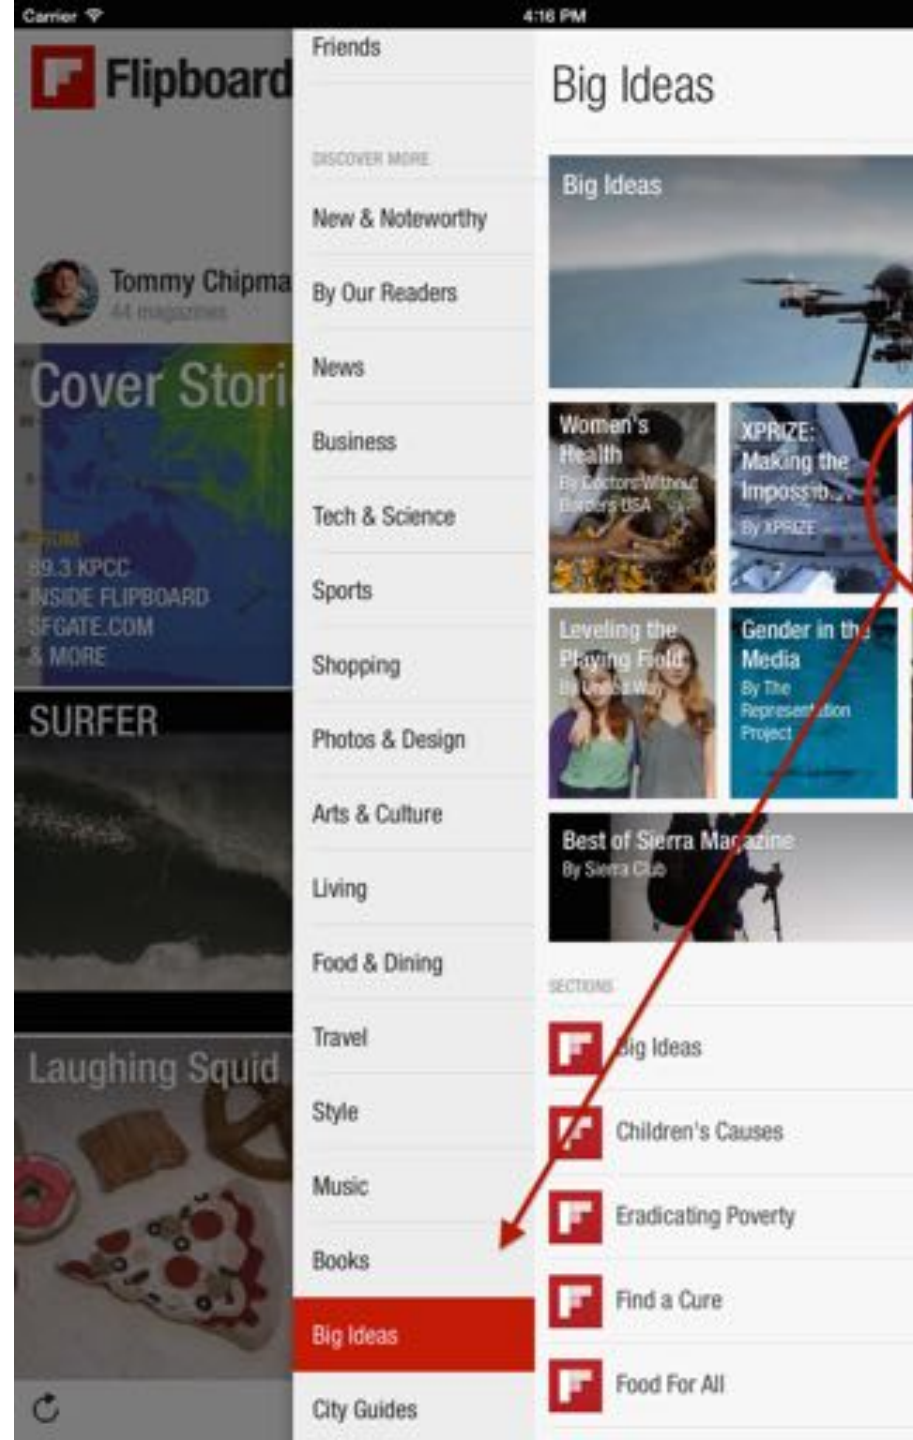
Carrier
4:16 PM

Flipboard

Tommy Chipma
44 magazines

Cover Stori
FROM
89.3 KPCC
INSIDE FLIPBOARD
SFGATE.COM
& MORE

SURFER

Laughing Squid

Friends

DISCOVER MORE
New & Noteworthy
By Our Readers
News
Business
Tech & Science
Sports
Shopping
Photos & Design
Arts & Culture
Living
Food & Dining
Travel
Style
Music
Books
Big Ideas
City Guides

Big Ideas

Big Ideas

Women's Health
By Doctors Without Borders USA

XPRIZE: Making the Impossib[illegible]
By XPRIZE

Leveling the Playing Field
By UnidoWay

Gender in the Media
By The Representation Project

Best of Sierra Magazine
By Sierra Club

SECTIONS
Big Ideas
Children's Causes
Eradicating Poverty
Find a Cure
Food For All